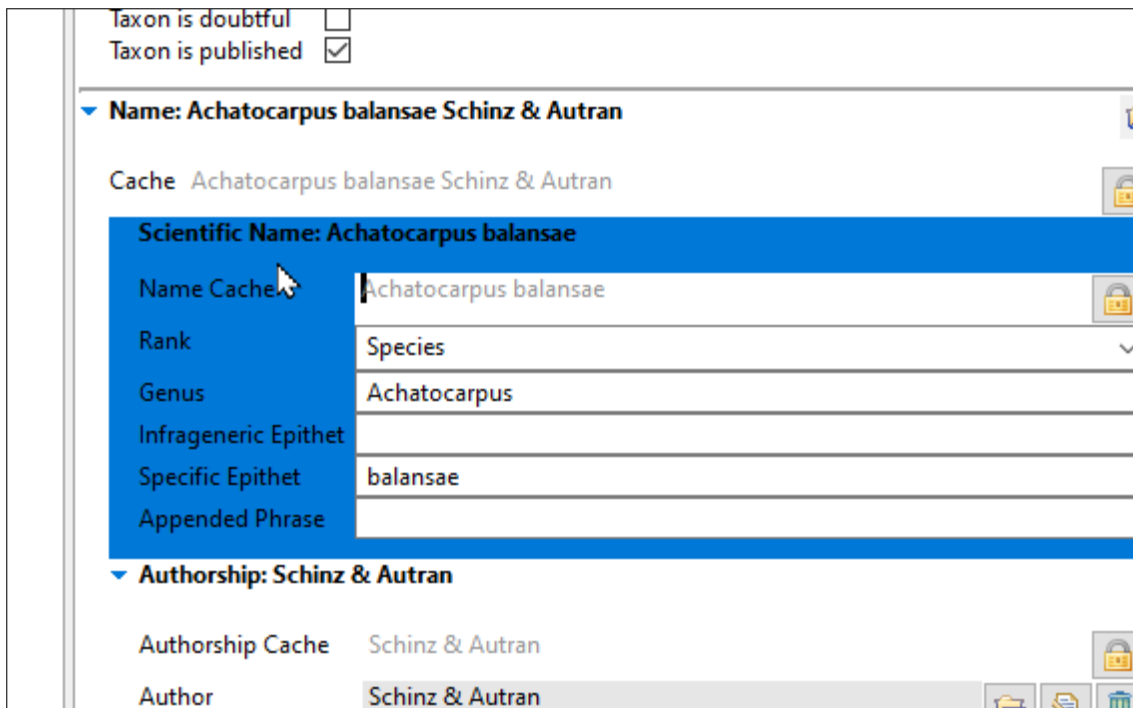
Taxon is doubtful
Taxon is published

Name: Achatocarpus balansae Schinz & Autran

Cache Achatocarpus balansae Schinz & Autran

Scientific Name: Achatocarpus balansae

Name Cache Achatocarpus balansae

Rank Species

Genus Achatocarpus

Infrageneric Epithet

Specific Epithet balansae

Appended Phrase

Authorship: Schinz & Autran

Authorship Cache Schinz & Autran

Author Schinz & Autran